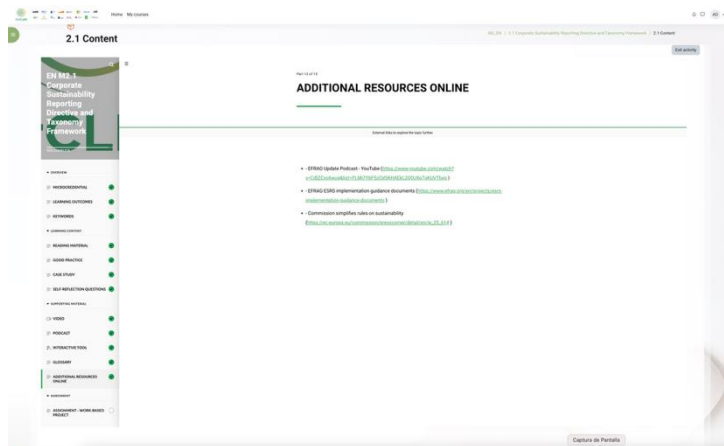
Home My courses

2.1 Content

M2_EN | 2.1 Corporate Sustainability Reporting Directive and Taxonomy Framework | 2.1 Content

Exit activity

EN M2.1 Corporate Sustainability Reporting Directive and Taxonomy Framework

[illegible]

OVERVIEW

MICROCREDENTIAL

LEARNING OUTCOMES

KEYWORDS

LEARNING CONTENT

READING MATERIAL

GOOD PRACTICE

CASE STUDY

SELF REFLECTION QUESTIONS

SUPPORTING MATERIAL

VIDEO

PODCAST

INTERACTIVE TOOL

GLOSSARY

ADDITIONAL RESOURCES ONLINE

ASSIGNMENT

ASSIGNMENT - WORK BASED PROJECT

Part 12 of 13

ADDITIONAL RESOURCES ONLINE

External links to explore the topic further.

- EFRAG Update Podcast - YouTube (https://www.youtube.com/watch?v=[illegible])

- EFRAG ESRS implementation guidance documents (https://www.efrag.org/en/projects/esrs-implementation-guidance-documents)

- Commission simplifies rules on sustainability (https://ec.europa.eu/commission/presscorner/detail/en/ip_25_614)

Captura de Pantalla